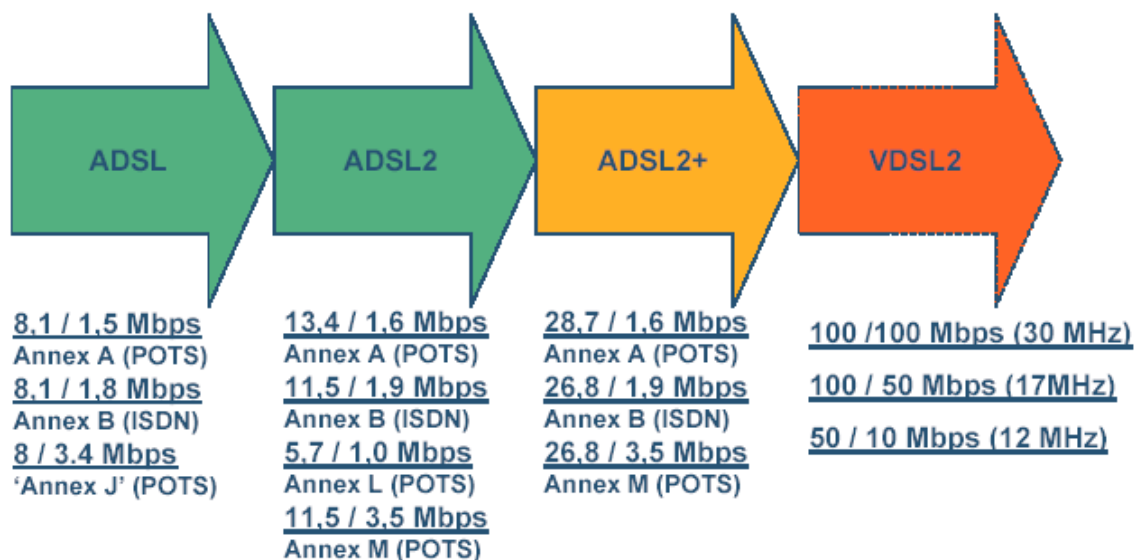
ADSL

ADSL2

ADSL2+

VDSL2

8,1 / 1,5 Mbps
Annex A (POTS)
8,1 / 1,8 Mbps
Annex B (ISDN)
8 / 3.4 Mbps
'Annex J' (POTS)

13,4 / 1,6 Mbps
Annex A (POTS)
11,5 / 1,9 Mbps
Annex B (ISDN)
5,7 / 1,0 Mbps
Annex L (POTS)
11,5 / 3,5 Mbps
Annex M (POTS)

28,7 / 1,6 Mbps
Annex A (POTS)
26,8 / 1,9 Mbps
Annex B (ISDN)
26,8 / 3,5 Mbps
Annex M (POTS)

100 /100 Mbps (30 MHz)
100 / 50 Mbps (17MHz)
50 / 10 Mbps (12 MHz)